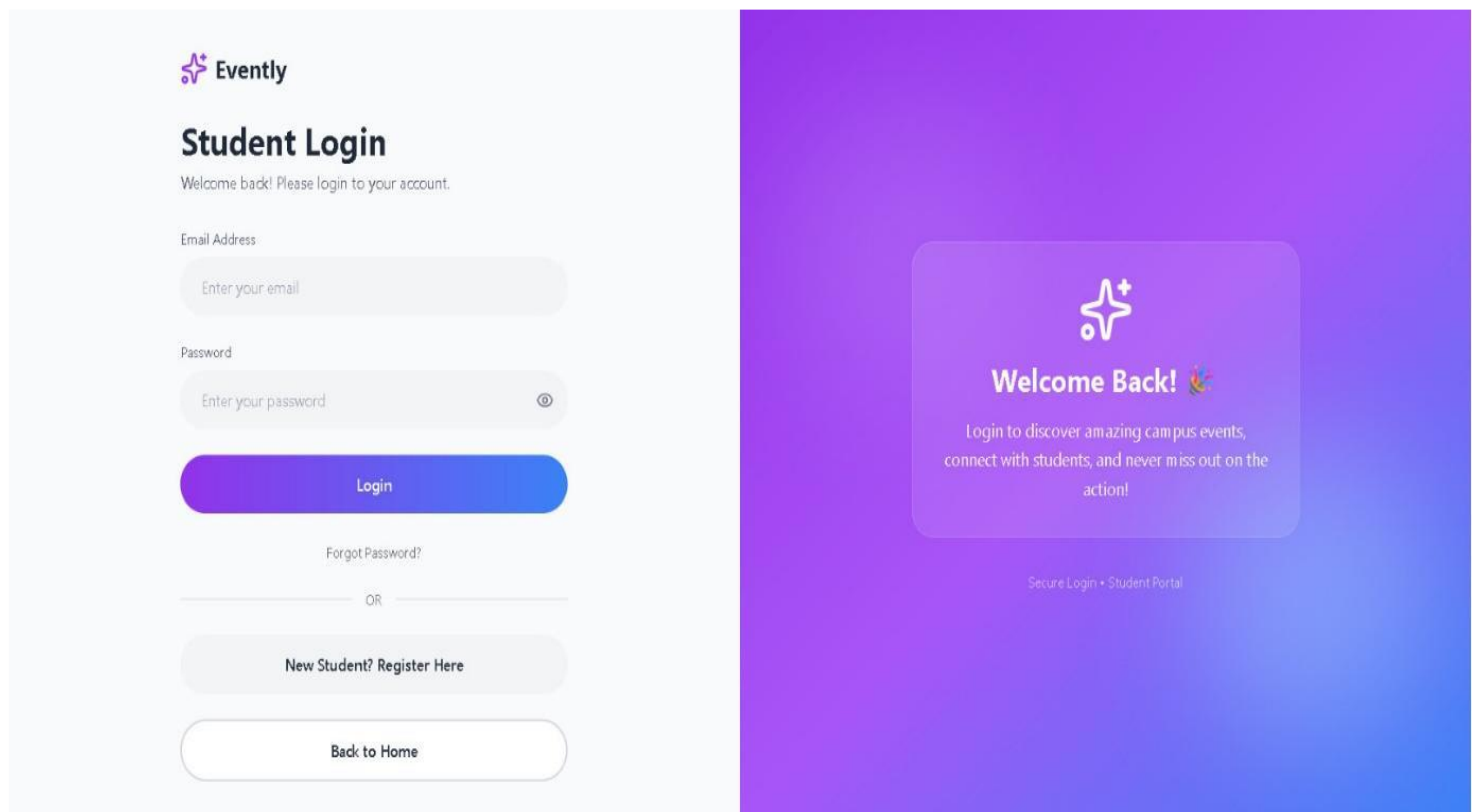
Evently

Student Login

Welcome back! Please login to your account.

Email Address

Enter your email

Password

Enter your password

Login

Forgot Password?

OR

New Student? Register Here

Back to Home

Welcome Back! 🎉

Login to discover amazing campus events, connect with students, and never miss out on the action!

Secure Login • Student Portal